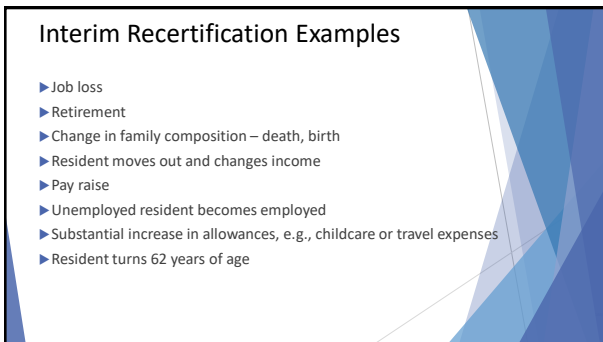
Interim Recertification Examples

Job loss

Retirement

Change in family composition – death, birth

Resident moves out and changes income

Pay raise

Unemployed resident becomes employed

Substantial increase in allowances, e.g., childcare or travel expenses

Resident turns 62 years of age